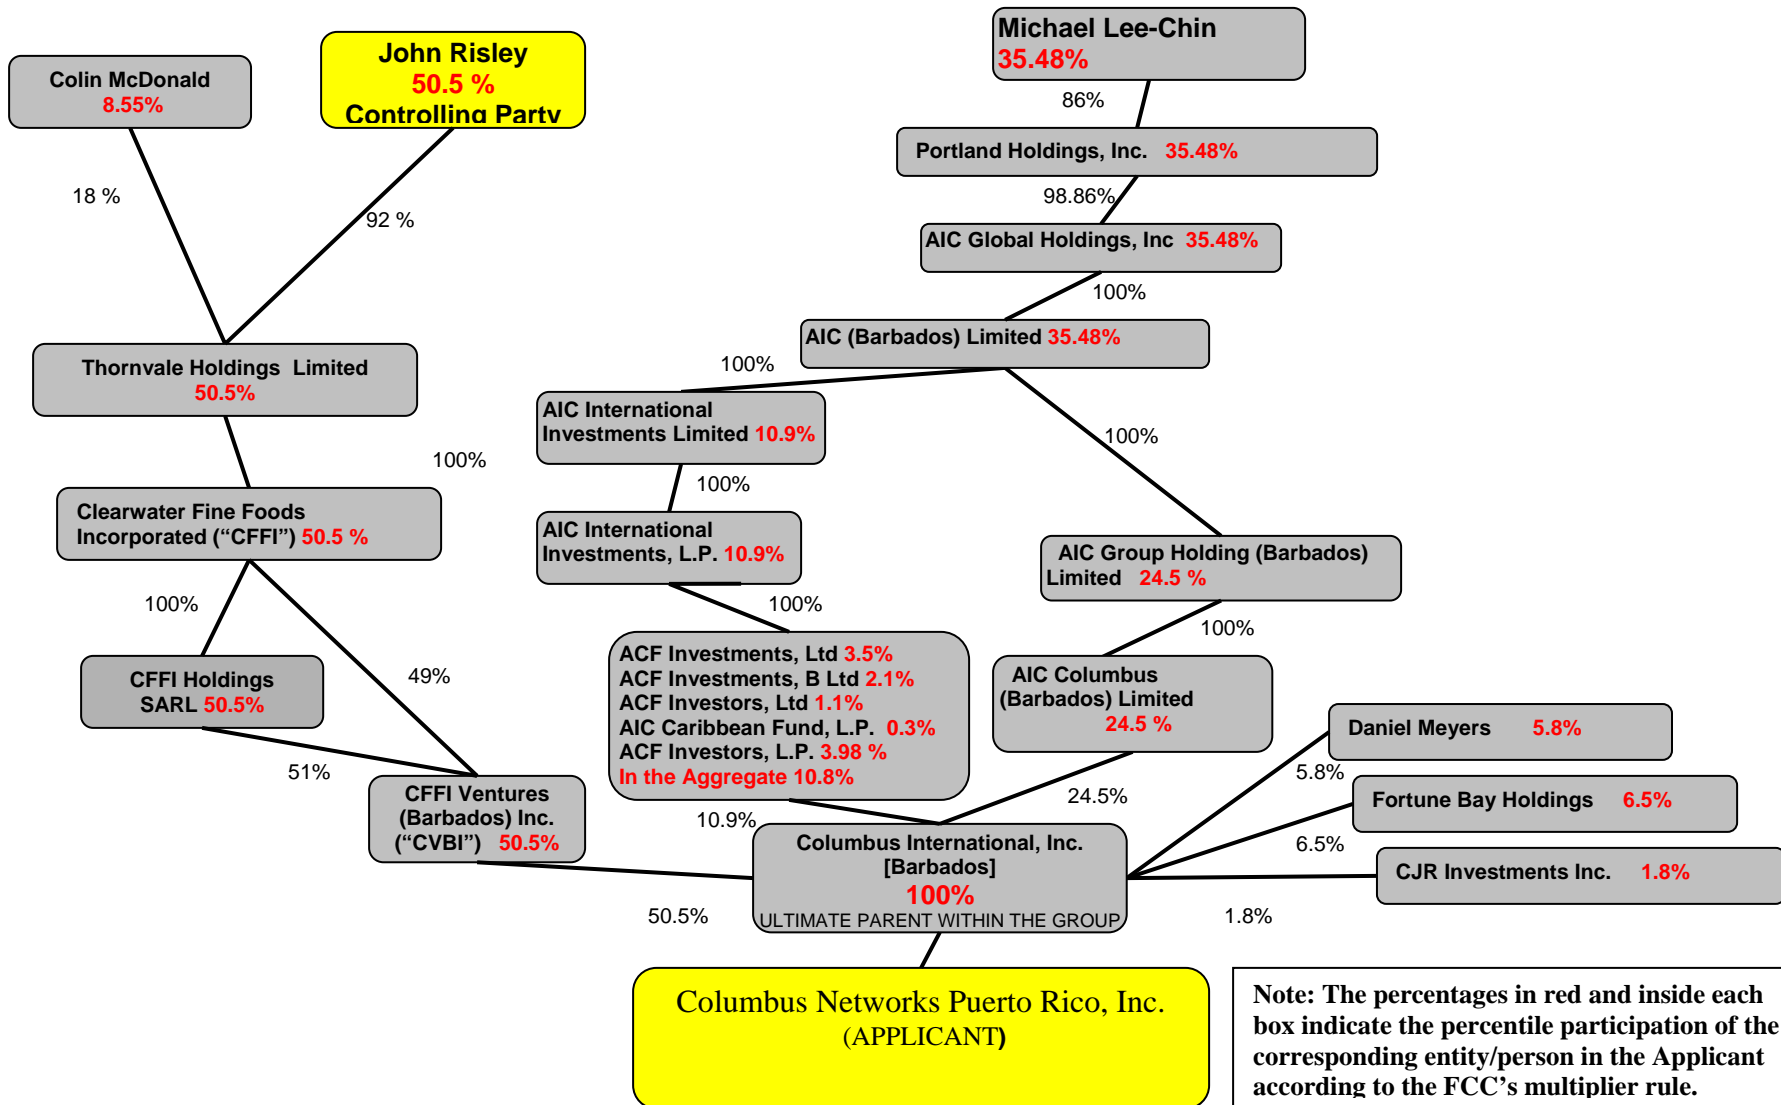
Colin McDonald
8.55%

John Risley
50.5 %
Controlling Party

Michael Lee-Chin
35.48%

86%

Portland Holdings, Inc. 35.48%

18 %

92 %

98.86%

AIC Global Holdings, Inc 35.48%

100%

AIC (Barbados) Limited 35.48%

100%

Thornvale Holdings Limited
50.5%

AIC International Investments Limited 10.9%

100%

100%

100%

Clearwater Fine Foods Incorporated (“CFFI”) 50.5 %

AIC International Investments, L.P. 10.9%

AIC Group Holding (Barbados) Limited 24.5 %

100%

100%

100%

CFFI Holdings SARL 50.5%

49%

ACF Investments, Ltd 3.5%
ACF Investments, B Ltd 2.1%
ACF Investors, Ltd 1.1%
AIC Caribbean Fund, L.P. 0.3%
ACF Investors, L.P. 3.98 %
In the Aggregate 10.8%

AIC Columbus (Barbados) Limited
24.5 %

Daniel Meyers 5.8%

5.8%

51%

CFFI Ventures (Barbados) Inc. (“CVBI”) 50.5%

24.5%

Fortune Bay Holdings 6.5%

10.9%

6.5%

Columbus International, Inc. [Barbados]
100%
ULTIMATE PARENT WITHIN THE GROUP

CJR Investments Inc. 1.8%

50.5%

1.8%

Columbus Networks Puerto Rico, Inc.
(APPLICANT)

Note: The percentages in red and inside each box indicate the percentile participation of the corresponding entity/person in the Applicant according to the FCC’s multiplier rule.